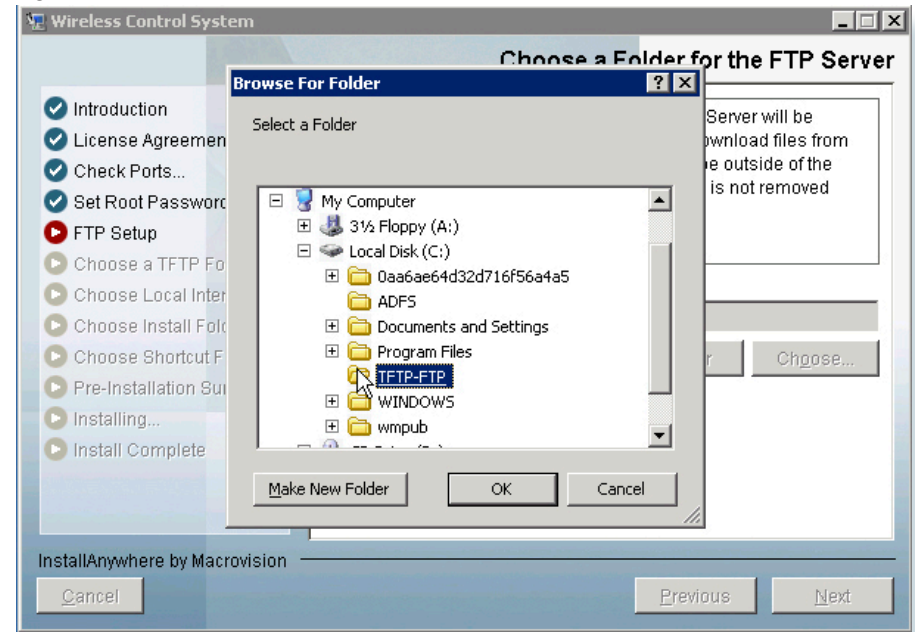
Wireless Control System

Choose a Folder for the FTP Server

Introduction
License Agreemen
Check Ports...
Set Root Passwor
FTP Setup
Choose a TFTP Fo
Choose Local Inte
Choose Install Fol
Choose Shortcut F
Pre-Installation Su
Installing...
Install Complete

Server will be
ownload files from
e outside of the
is not removed

r
Choose...

Browse For Folder

Select a Folder

My Computer
3½ Floppy (A:)
Local Disk (C:)
0aa6ae64d32d716f56a4a5
ADFS
Documents and Settings
Program Files
TFTP-FTP
WINDOWS
wmpub
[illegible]

Make New Folder
OK
Cancel

InstallAnywhere by Macrovision

Cancel
Previous
Next